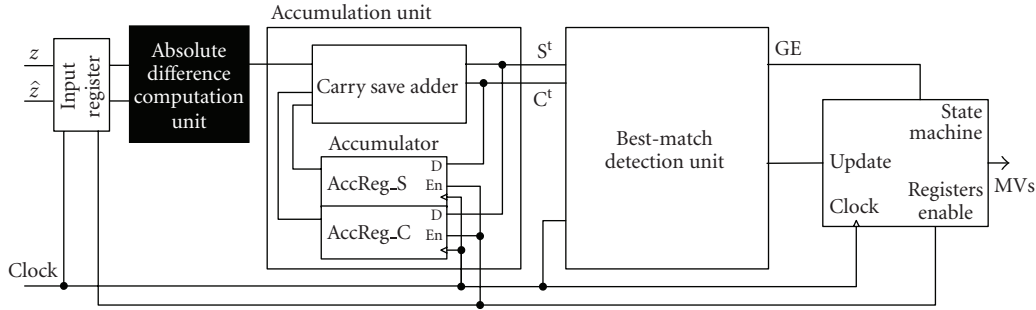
Accumulation unit

$z$

$\hat{z}$

Input register

Absolute difference computation unit

Carry save adder

$S^t$

$C^t$

GE

Accumulator

D

AccReg_S

En

D

AccReg_C

En

Best-match detection unit

Update

Clock

State machine

Registers enable

MVs

Clock